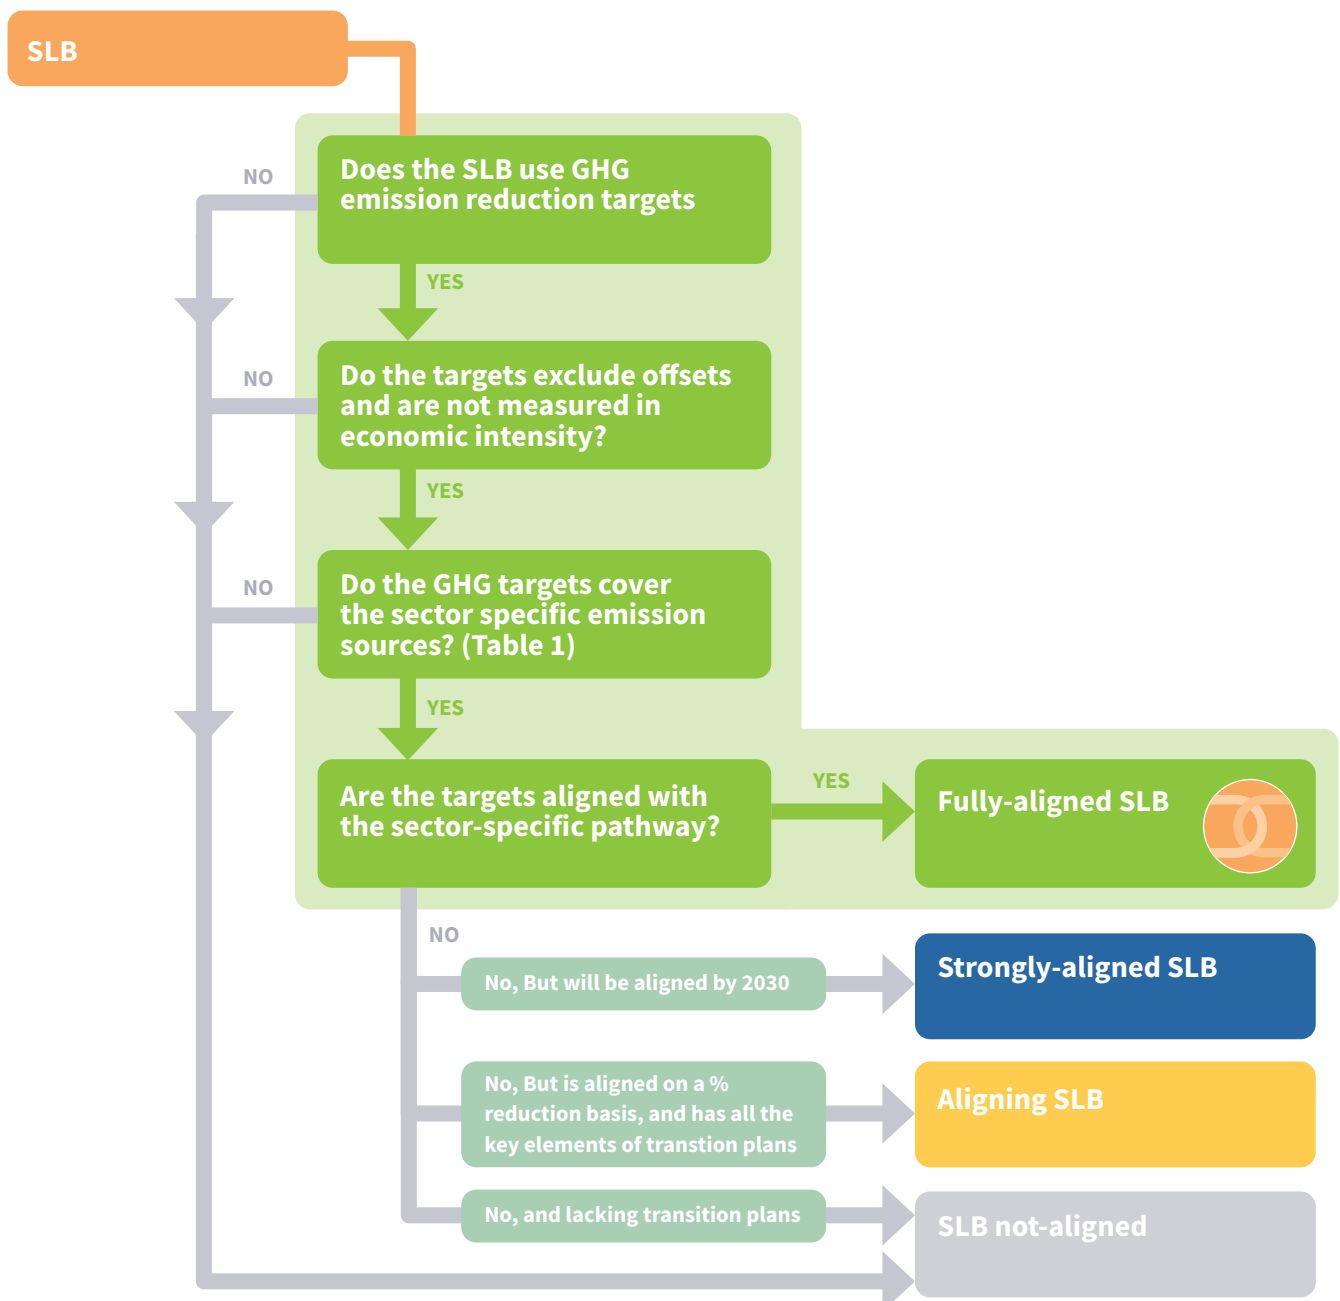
SLB

NO

Does the SLB use GHG emission reduction targets

YES

NO

Do the targets exclude offsets and are not measured in economic intensity?

YES

NO

Do the GHG targets cover the sector specific emission sources? (Table 1)

YES

Are the targets aligned with the sector-specific pathway?

YES

Fully-aligned SLB

NO

No, But will be aligned by 2030

Strongly-aligned SLB

No, But is aligned on a % reduction basis, and has all the key elements of transtion plans

Aligning SLB

No, and lacking transition plans

SLB not-aligned